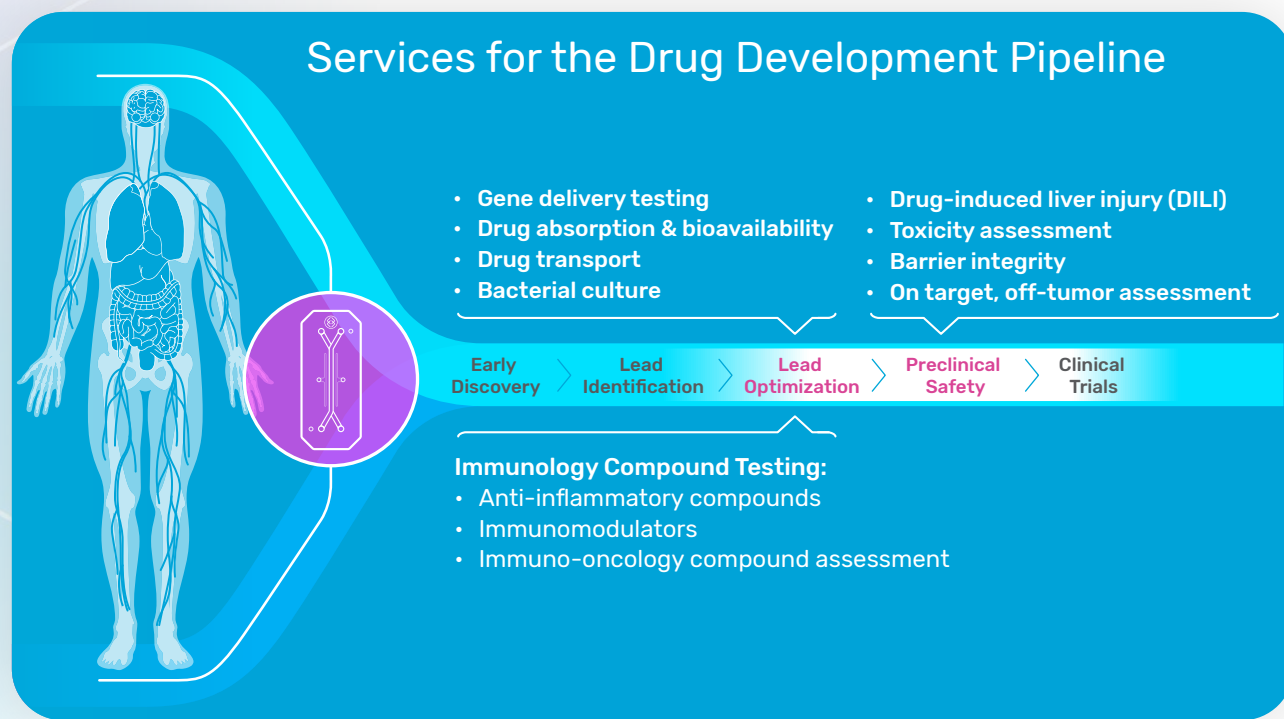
Services for the Drug Development Pipeline

• Gene delivery testing
• Drug absorption & bioavailability
• Drug transport
• Bacterial culture

• Drug-induced liver injury (DILI)
• Toxicity assessment
• Barrier integrity
• On target, off-tumor assessment

Early Discovery

Lead Identification

Lead Optimization

Preclinical Safety

Clinical Trials

Immunology Compound Testing:
• Anti-inflammatory compounds
• Immunomodulators
• Immuno-oncology compound assessment